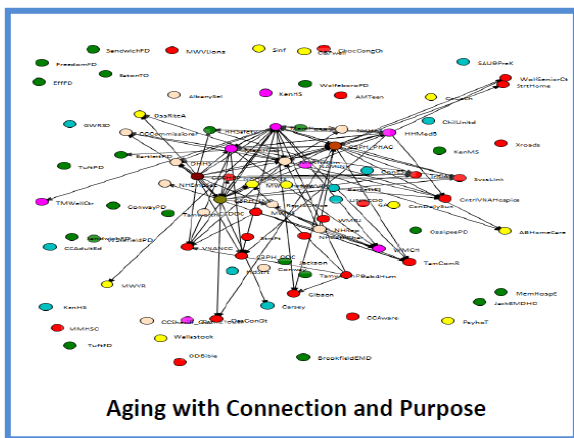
SandwichFD
MWVLions
Sinf
ChocCongCh
FreedomFD
EatonTO
Carroll
SAUBPreK
EffFD
WolfeboroFD
WolfSeniorCt
StrtHome
AlbanySel
KenHS
AMTeen
OssRecA
GWRSD
CCCommissioner
HHMedS
ChilUnitd
KenMS
BartlettFD
CCPH_PHAC
Xroads
TuFD
XvalLinn
CntrlVNAHospice
TMWellCtr
ConwayPD
ComDailySvc
OssipeePD
ABHomeCare
VNANCC
CCAdultEd
NHSrcm
WMCH
TamCemR
MWVR
Gibson
Carsey
MemHospt
JackEMDHD
KenHS
MMHSC
CCAware
PsyhaT
TuRD
Wellstock
ODBible
BrookfieldEMD
Aging with Connection and Purpose